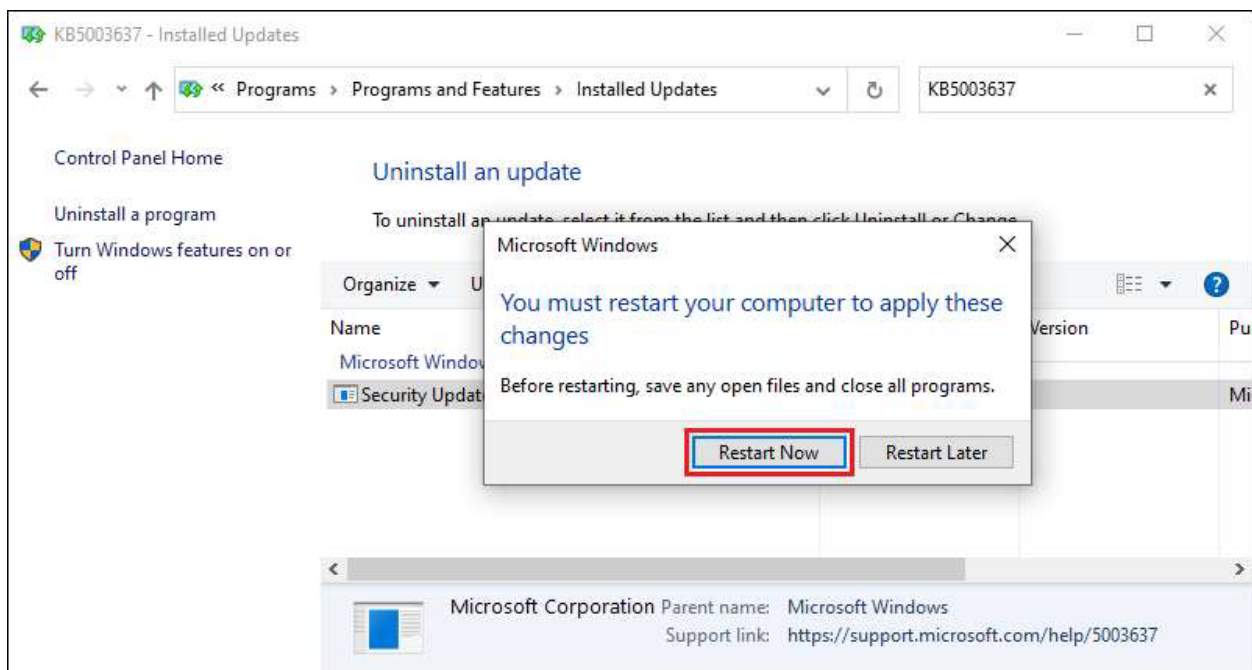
KB5003637 - Installed Updates

« Programs › Programs and Features › Installed Updates

KB5003637

Control Panel Home

Uninstall a program

Turn Windows features on or off

Uninstall an update

To uninstall an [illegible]

Organize ▾ U

Name

Version

Pu

Microsoft Windov

Security Updat

Mi

Microsoft Windows

You must restart your computer to apply these changes

Before restarting, save any open files and close all programs.

Restart Now

Restart Later

Microsoft Corporation Parent name: Microsoft Windows

Support link: https://support.microsoft.com/help/5003637